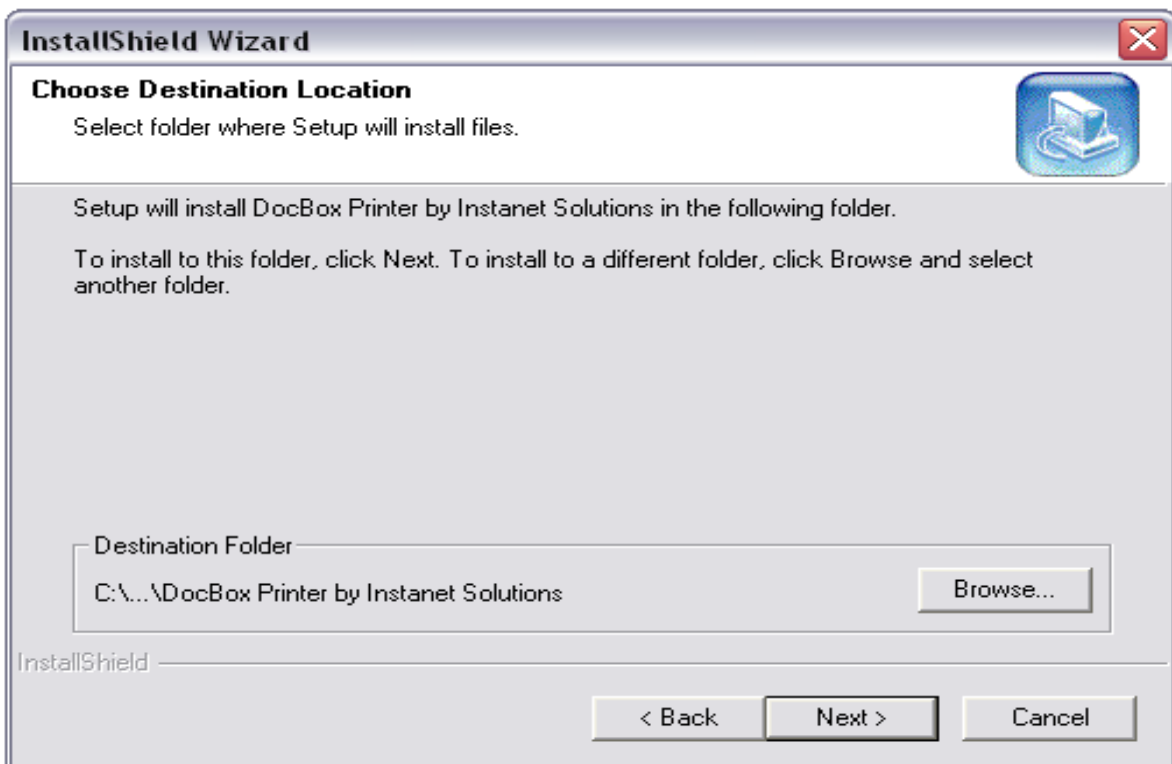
InstallShield Wizard

Choose Destination Location

Select folder where Setup will install files.

Setup will install DocBox Printer by Instanet Solutions in the following folder.

To install to this folder, click Next. To install to a different folder, click Browse and select another folder.

Destination Folder

C:\...\DocBox Printer by Instanet Solutions

Browse...

InstallShield

< Back

Next >

Cancel